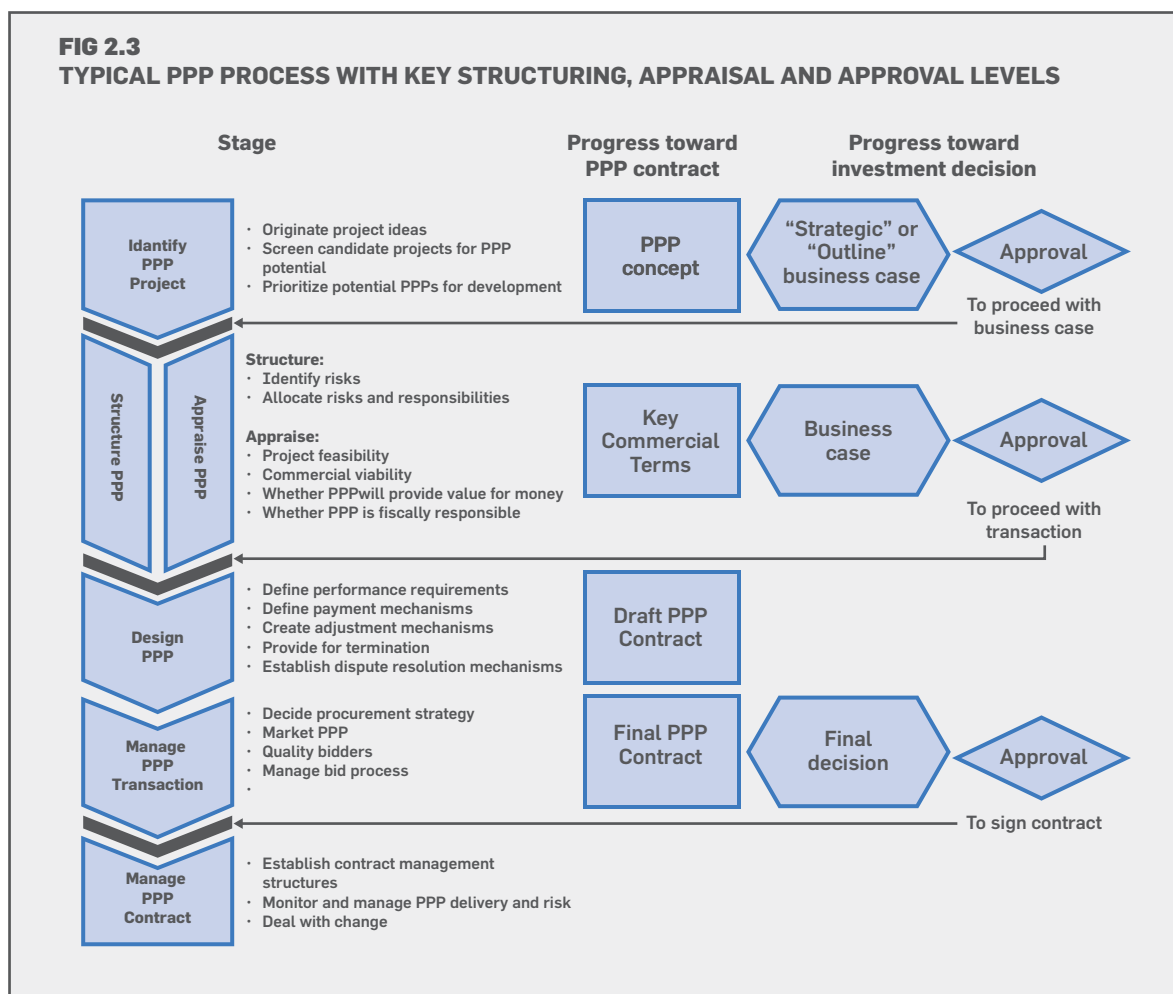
FIG 2.3
TYPICAL PPP PROCESS WITH KEY STRUCTURING, APPRAISAL AND APPROVAL LEVELS

Stage

Progress toward PPP contract

Progress toward investment decision

Idantify PPP Project

· Originate project ideas
· Screen candidate projects for PPP potential
· Prioritize potential PPPs for development

PPP concept

"Strategic" or "Outline" business case

Approval

To proceed with business case

Structure PPP

Appraise PPP

Structure:
· Identify risks
· Allocate risks and responsibilities

Appraise:
· Project feasibility
· Commercial viability
· Whether PPPwill provide value for money
· Whether PPP is fiscally responsible

Key Commercial Terms

Business case

Approval

To proceed with transaction

Design PPP

· Define performance requirements
· Define payment mechanisms
· Create adjustment mechanisms
· Provide for termination
· Establish dispute resolution mechanisms

Draft PPP Contract

Manage PPP Transaction

· Decide procurement strategy
· Market PPP
· Quality bidders
· Manage bid process
·

Final PPP Contract

Final decision

Approval

To sign contract

Manage PPP Contract

· Establish contract management structures
· Monitor and manage PPP delivery and risk
· Deal with change